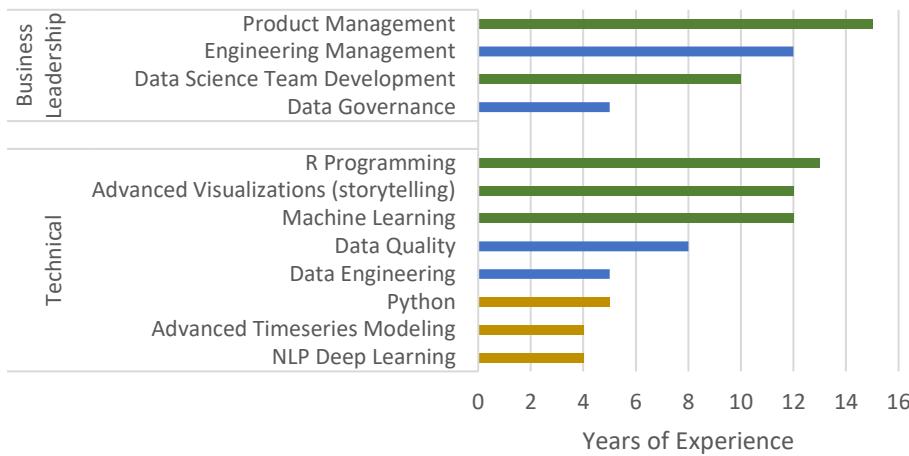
Business Leadership

Product Management
Engineering Management
Data Science Team Development
Data Governance

Technical

R Programming
Advanced Visualizations (storytelling)
Machine Learning
Data Quality
Data Engineering
Python
Advanced Timeseries Modeling
NLP Deep Learning

0 2 4 6 8 10 12 14 16

Years of Experience